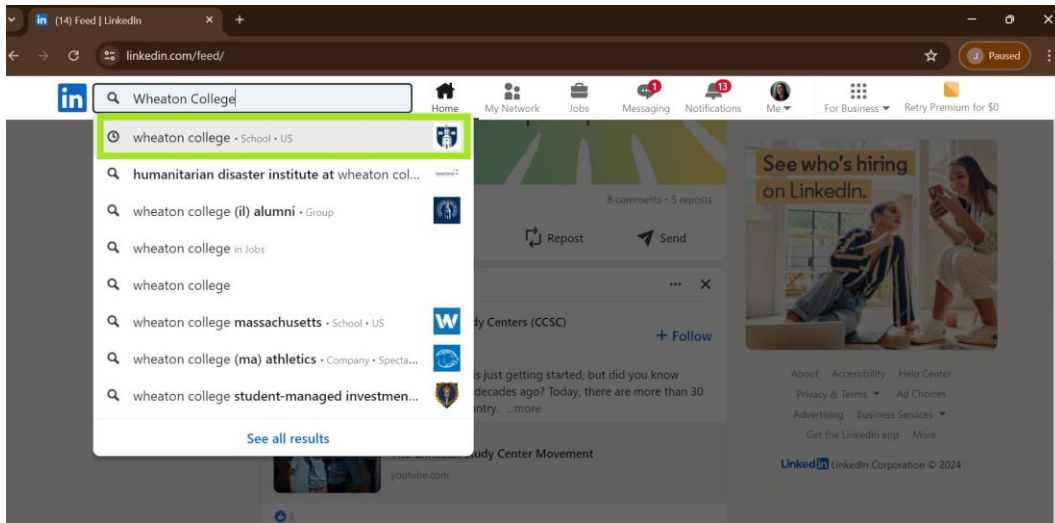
(14) Feed | LinkedIn
linkedin.com/feed/
J Paused

in
Wheaton College
Home
My Network
Jobs
1
Messaging
13
Notifications
Me
For Business
Retry Premium for $0

wheaton college • School • US
humanitarian disaster institute at wheaton col...
wheaton college (il) alumni • Group
wheaton college in Jobs
wheaton college
wheaton college massachusetts • School • US
wheaton college (ma) athletics • Company • Specta...
wheaton college student-managed investmen...
See all results

8 comments • 5 reposts
Repost
Send
...
dy Centers (CCSC)
+ Follow
is just getting started, but did you know decades ago? Today, there are more than 30 ntry. ...more
udy Center Movement
youtube.com
3

See who's hiring on LinkedIn.

About Accessibility Help Center
Privacy & Terms Ad Choices
Advertising Business Services
Get the LinkedIn app More
LinkedIn LinkedIn Corporation © 2024